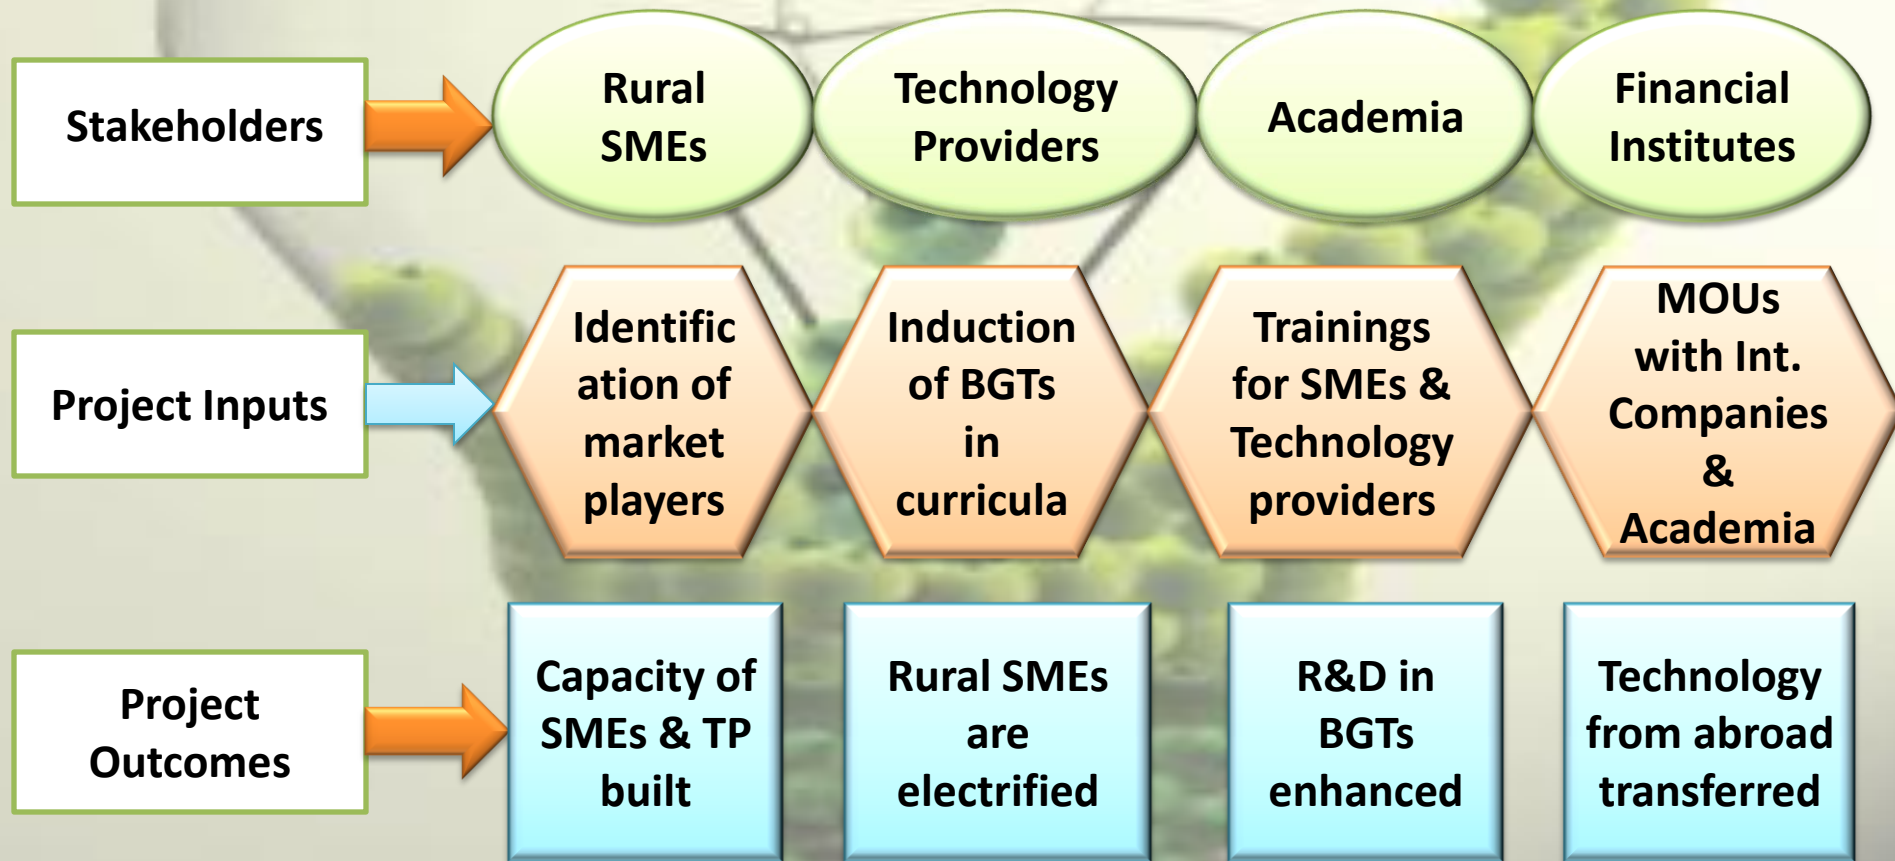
Stakeholders

Rural SMEs

Technology Providers

Academia

Financial Institutes

Project Inputs

Identific ation of market players

Induction of BGTs in curricula

Trainings for SMEs & Technology providers

MOUs with Int. Companies & Academia

Project Outcomes

Capacity of SMEs & TP built

Rural SMEs are electrified

R&D in BGTs enhanced

Technology from abroad transferred